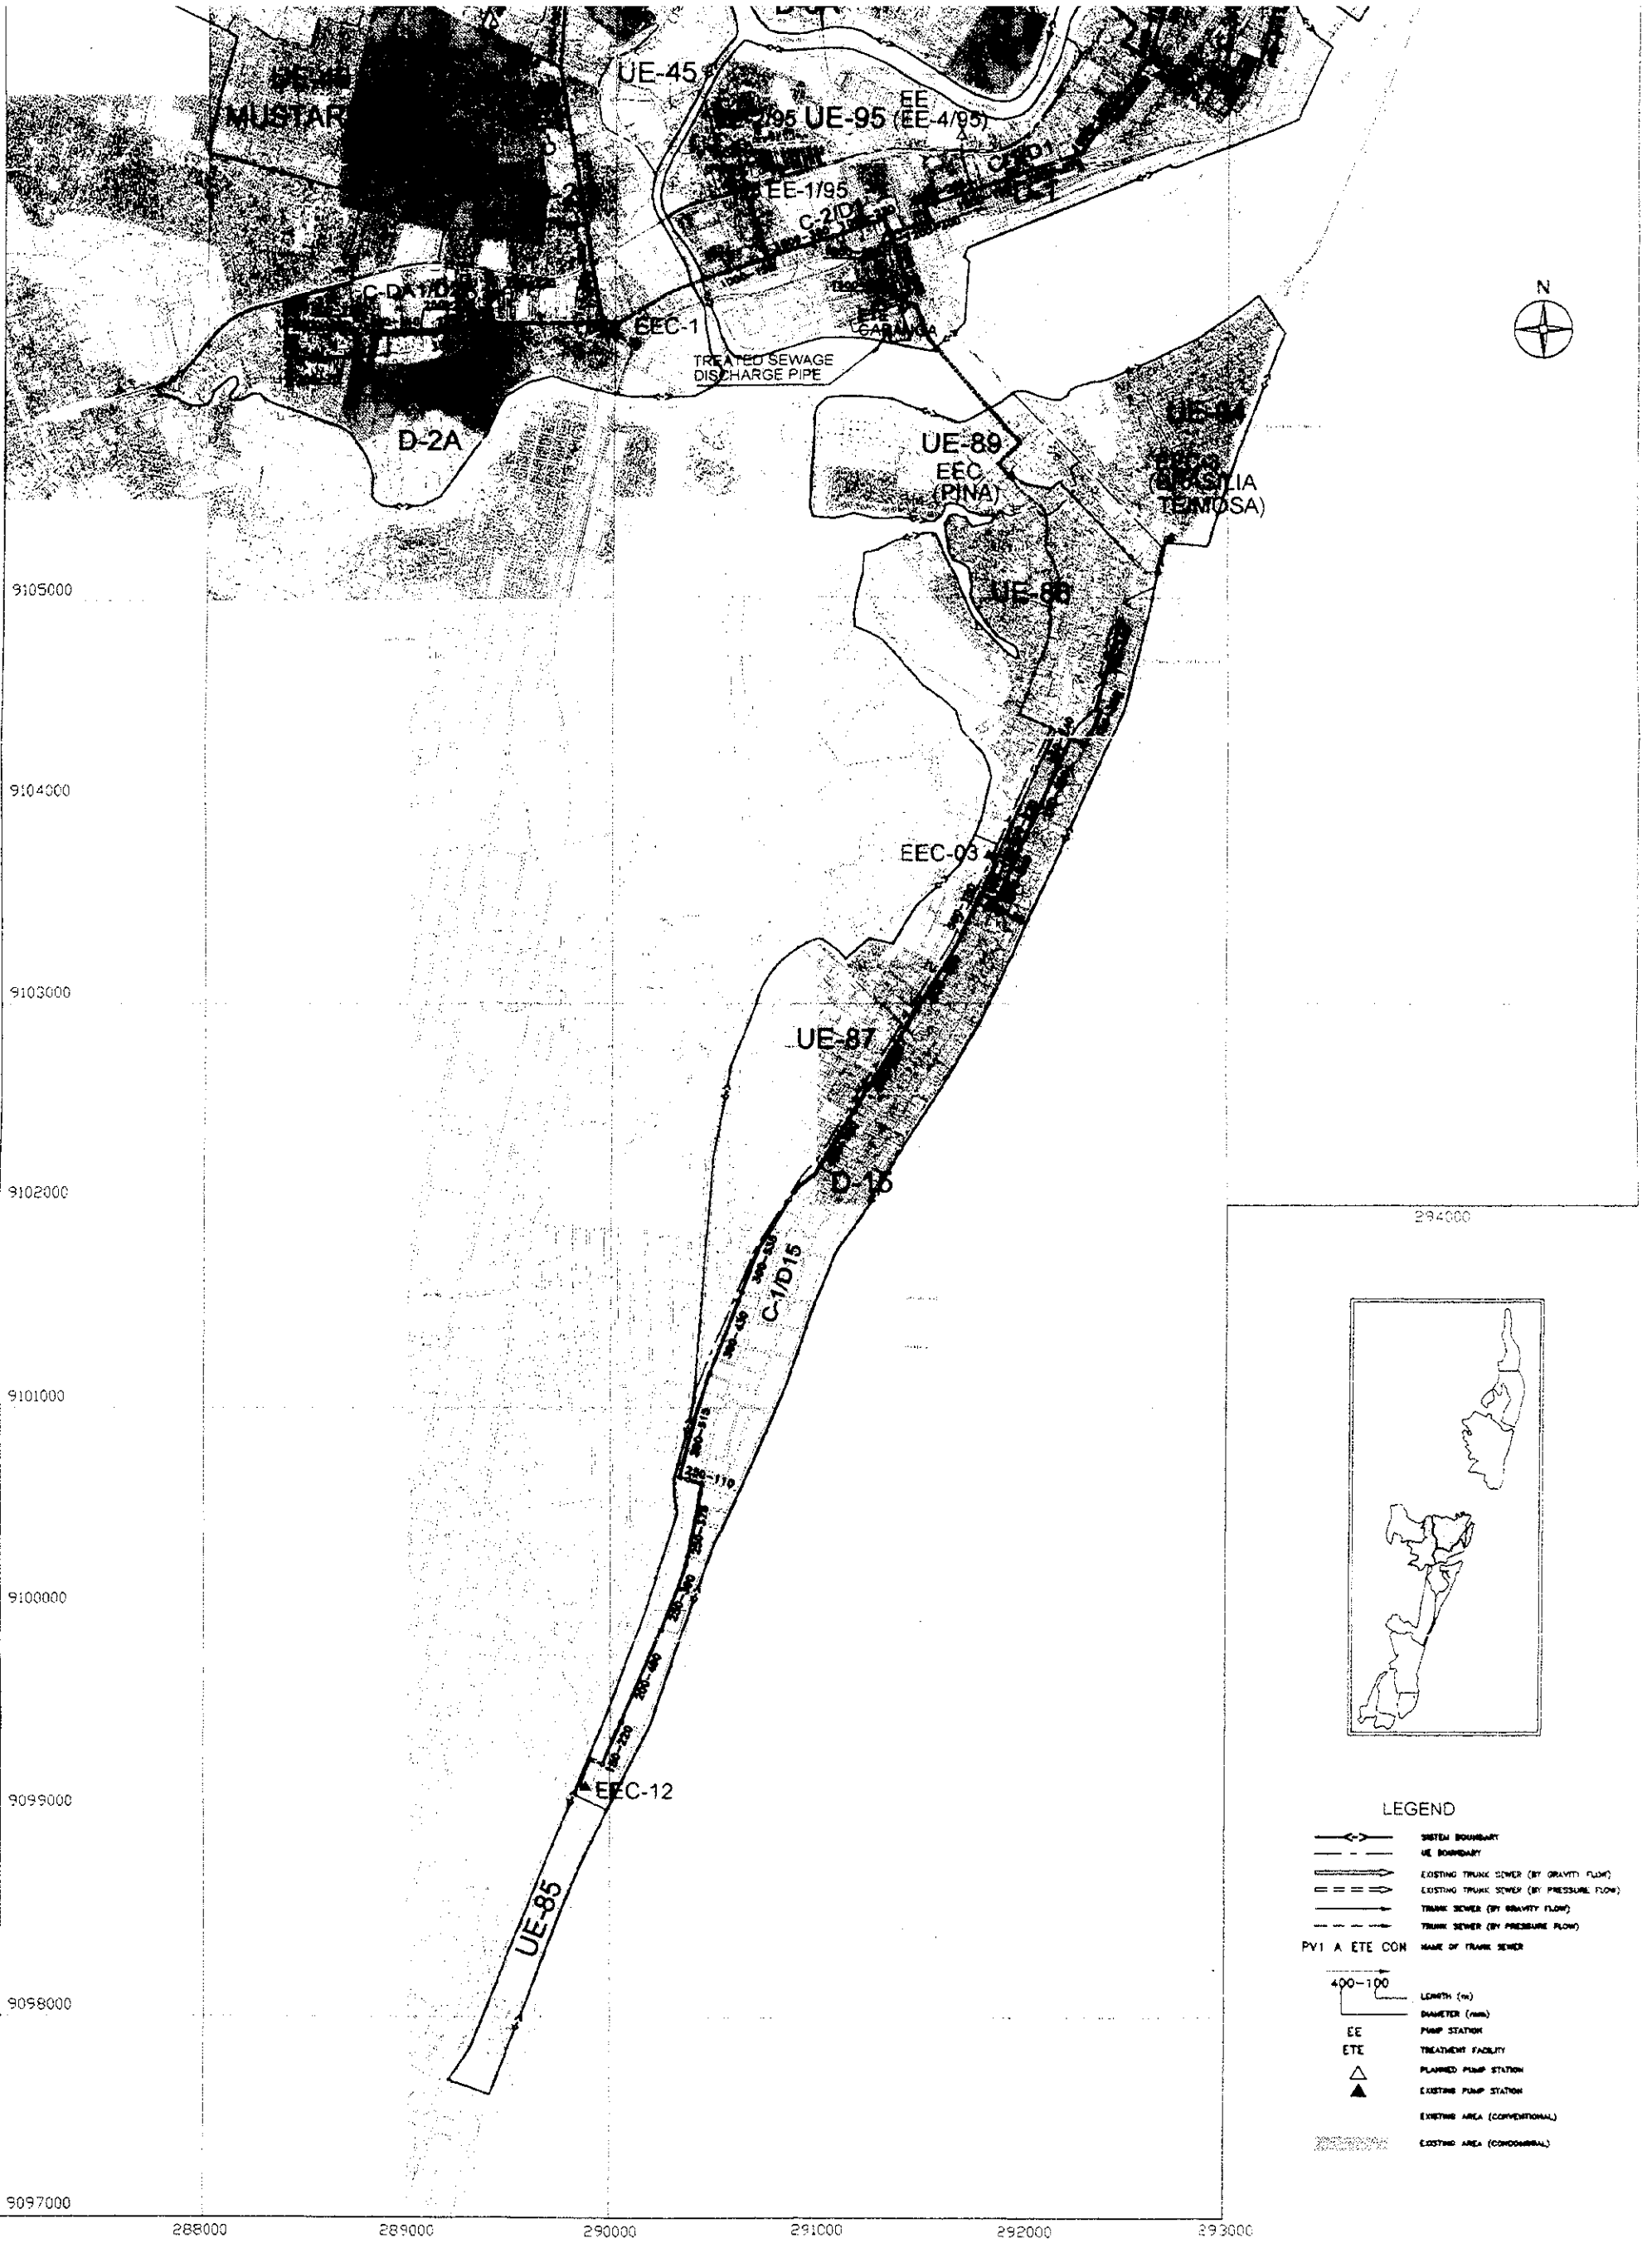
UE-45
MUSTAR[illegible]
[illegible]/95 UE-95
EE
(EE-4/95)
EE-1/95
C-2/D1
C-1/D1
C-DA1/D2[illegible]
EEC-1
TREATED SEWAGE DISCHARGE PIPE
EE CARANGA
D-2A
UE-89
EEC (PINA)
UE-94
ETE (BRASILIA TEIMOSA)
UE-88
EEC-03
UE-87
D-15
C-1/D15
EEC-12
UE-85
N
9105000
9104000
9103000
9102000
9101000
9100000
9099000
9098000
9097000
288000
289000
290000
291000
292000
293000
294000
LEGEND
SYSTEM BOUNDARY
UE BOUNDARY
EXISTING TRUNK SEWER (BY GRAVITY FLOW)
EXISTING TRUNK SEWER (BY PRESSURE FLOW)
TRUNK SEWER (BY GRAVITY FLOW)
TRUNK SEWER (BY PRESSURE FLOW)
PV1 A ETE CON NAME OF TRUNK SEWER
400-100
LENGTH (m)
DIAMETER (mm)
EE PUMP STATION
ETE TREATMENT FACILITY
PLANNED PUMP STATION
EXISTING PUMP STATION
EXISTING AREA (CONVENTIONAL)
EXISTING AREA (CONDOMINIAL)